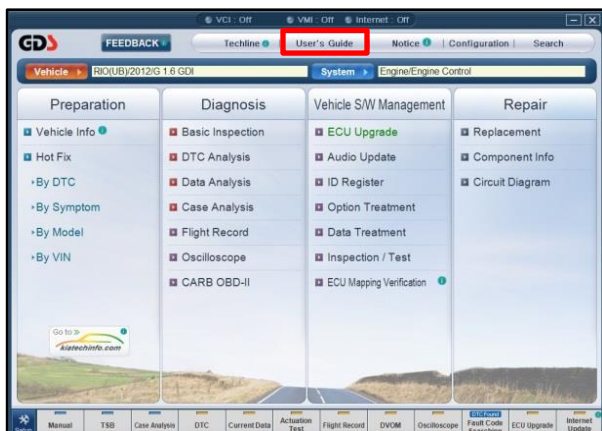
VCI : Off VMI : Off Internet : Off

GDS FEEDBACK Techline User's Guide Notice | Configuration | Search

Vehicle RIO(UB)/2012/G 1.6 GDI System Engine/Engine Control

| Preparation | Diagnosis | Vehicle S/W Management | Repair |
|---|---|---|---|
| Vehicle Info | Basic Inspection | ECU Upgrade | Replacement |
| Hot Fix | DTC Analysis | Audio Update | Component Info |
| ›By DTC | Data Analysis | ID Register | Circuit Diagram |
| ›By Symptom | Case Analysis | Option Treatment | |
| ›By Model | Flight Record | Data Treatment | |
| ›By VIN | Oscilloscope | Inspection / Test | |
| | CARB OBD-II | ECU Mapping Verification | |

Go to kiatechinfo.com

Manual TSB Case Analysis DTC Current Data Actuation Test Flight Record DVOM Oscilloscope DTC Found Fault Code Searching ECU Upgrade Internet Update